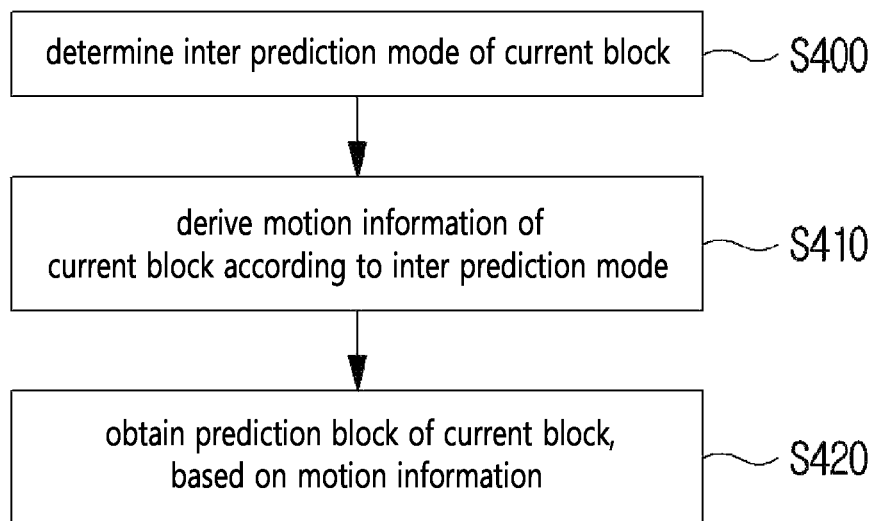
determine inter prediction mode of current block

S400

derive motion information of current block according to inter prediction mode

S410

obtain prediction block of current block, based on motion information

S420